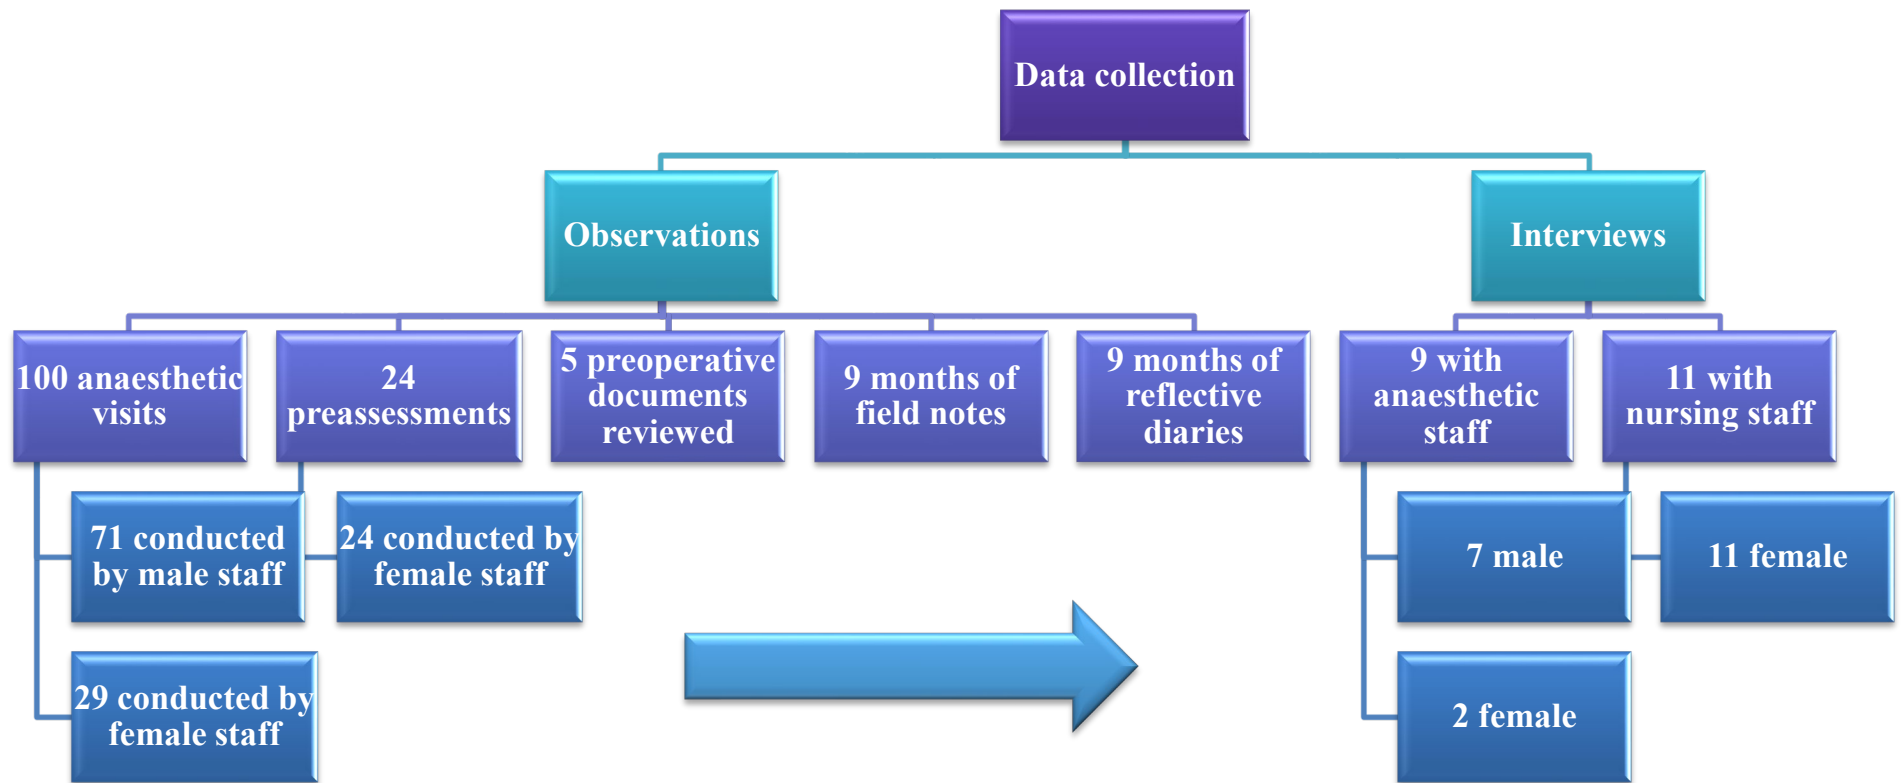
Data collection

Observations

Interviews

100 anaesthetic visits

24 preassessments

5 preoperative documents reviewed

9 months of field notes

9 months of reflective diaries

9 with anaesthetic staff

11 with nursing staff

71 conducted by male staff

24 conducted by female staff

29 conducted by female staff

7 male

11 female

2 female